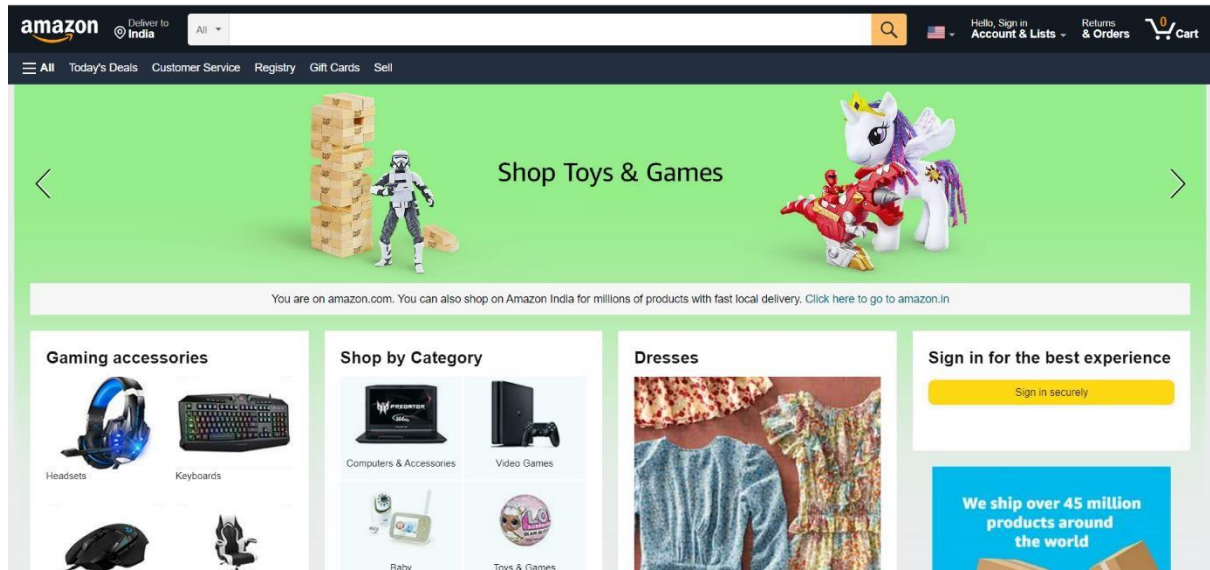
amazon Deliver to India All

Hello, Sign in Account & Lists Returns & Orders 0 Cart

All Today's Deals Customer Service Registry Gift Cards Sell

Shop Toys & Games

You are on amazon.com. You can also shop on Amazon India for millions of products with fast local delivery. Click here to go to amazon.in

Gaming accessories

Headsets Keyboards

Shop by Category

Computers & Accessories Video Games

Baby Toys & Games

Dresses

Sign in for the best experience

Sign in securely

We ship over 45 million products around the world